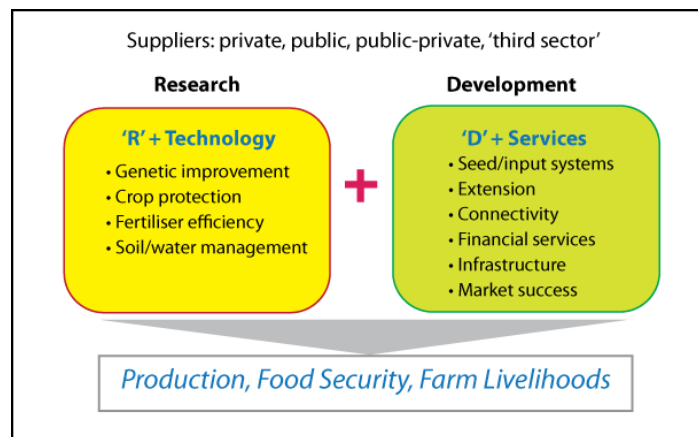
Suppliers: private, public, public-private, 'third sector'

Research

'R' + Technology

• Genetic improvement
• Crop protection
• Fertiliser efficiency
• Soil/water management

+

Development

'D' + Services

• Seed/input systems
• Extension
• Connectivity
• Financial services
• Infrastructure
• Market success

Production, Food Security, Farm Livelihoods